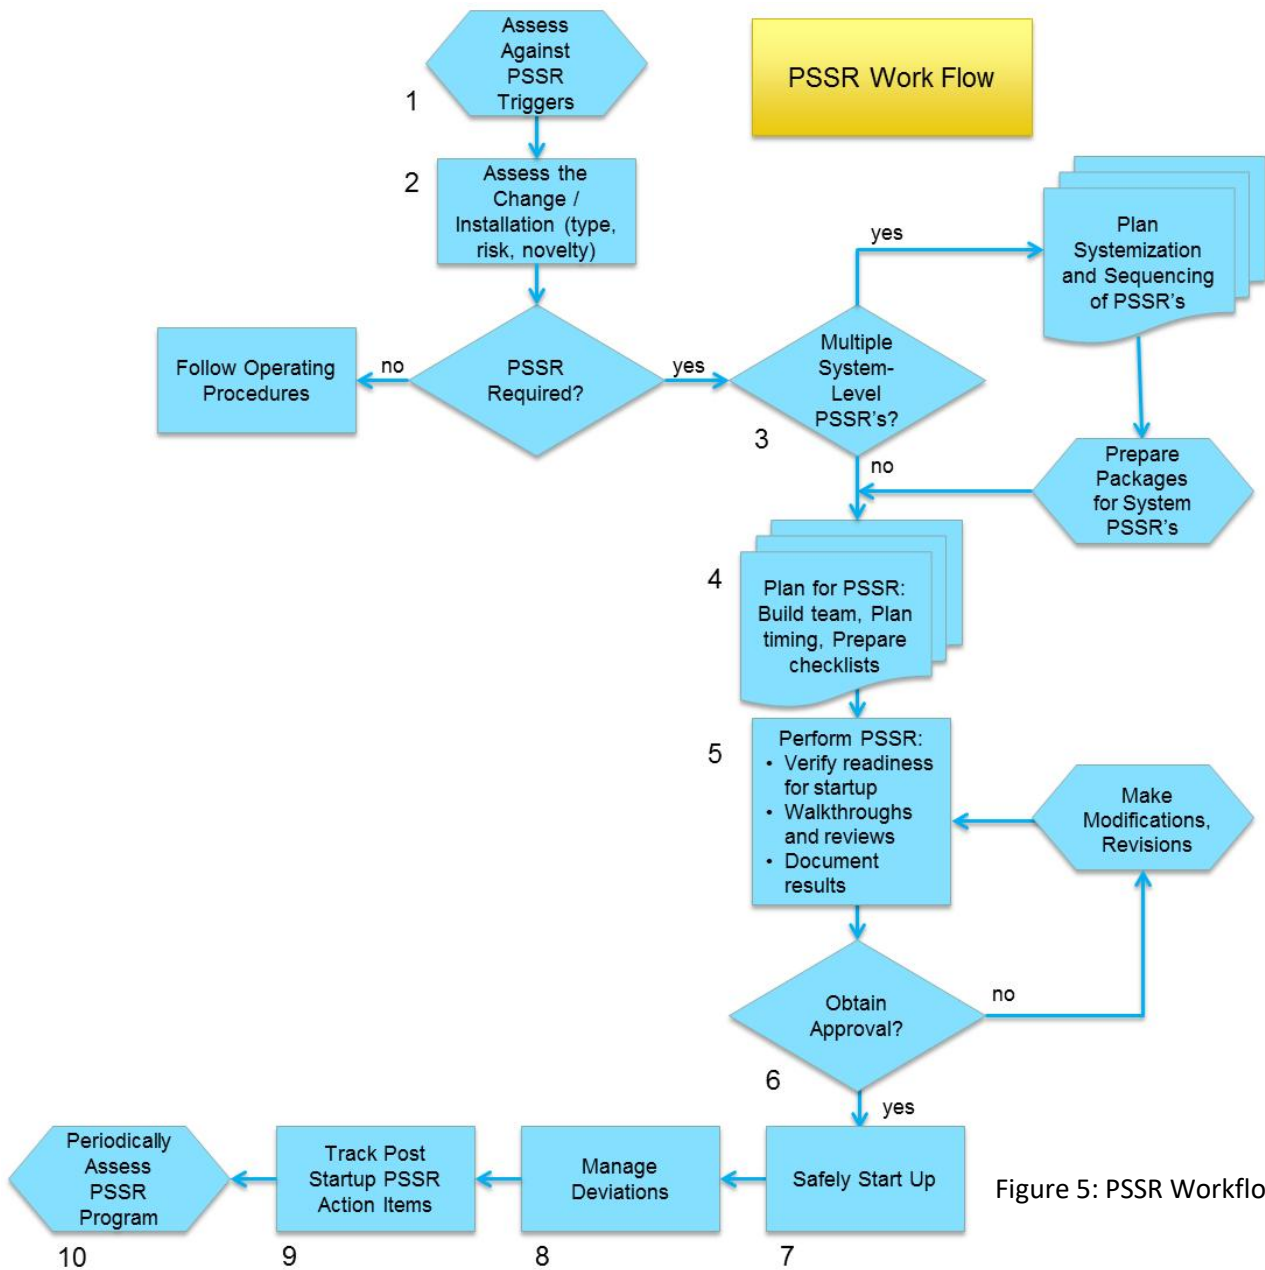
PSSR Work Flow

1 Assess Against PSSR Triggers

2 Assess the Change / Installation (type, risk, novelty)

PSSR Required?

no

Follow Operating Procedures

yes

3 Multiple System-Level PSSR's?

yes

Plan Systemization and Sequencing of PSSR's

Prepare Packages for System PSSR's

no

4 Plan for PSSR: Build team, Plan timing, Prepare checklists

5 Perform PSSR:
• Verify readiness for startup
• Walkthroughs and reviews
• Document results

Make Modifications, Revisions

6 Obtain Approval?

no

yes

7 Safely Start Up

8 Manage Deviations

9 Track Post Startup PSSR Action Items

10 Periodically Assess PSSR Program

Figure 5: PSSR Workflo